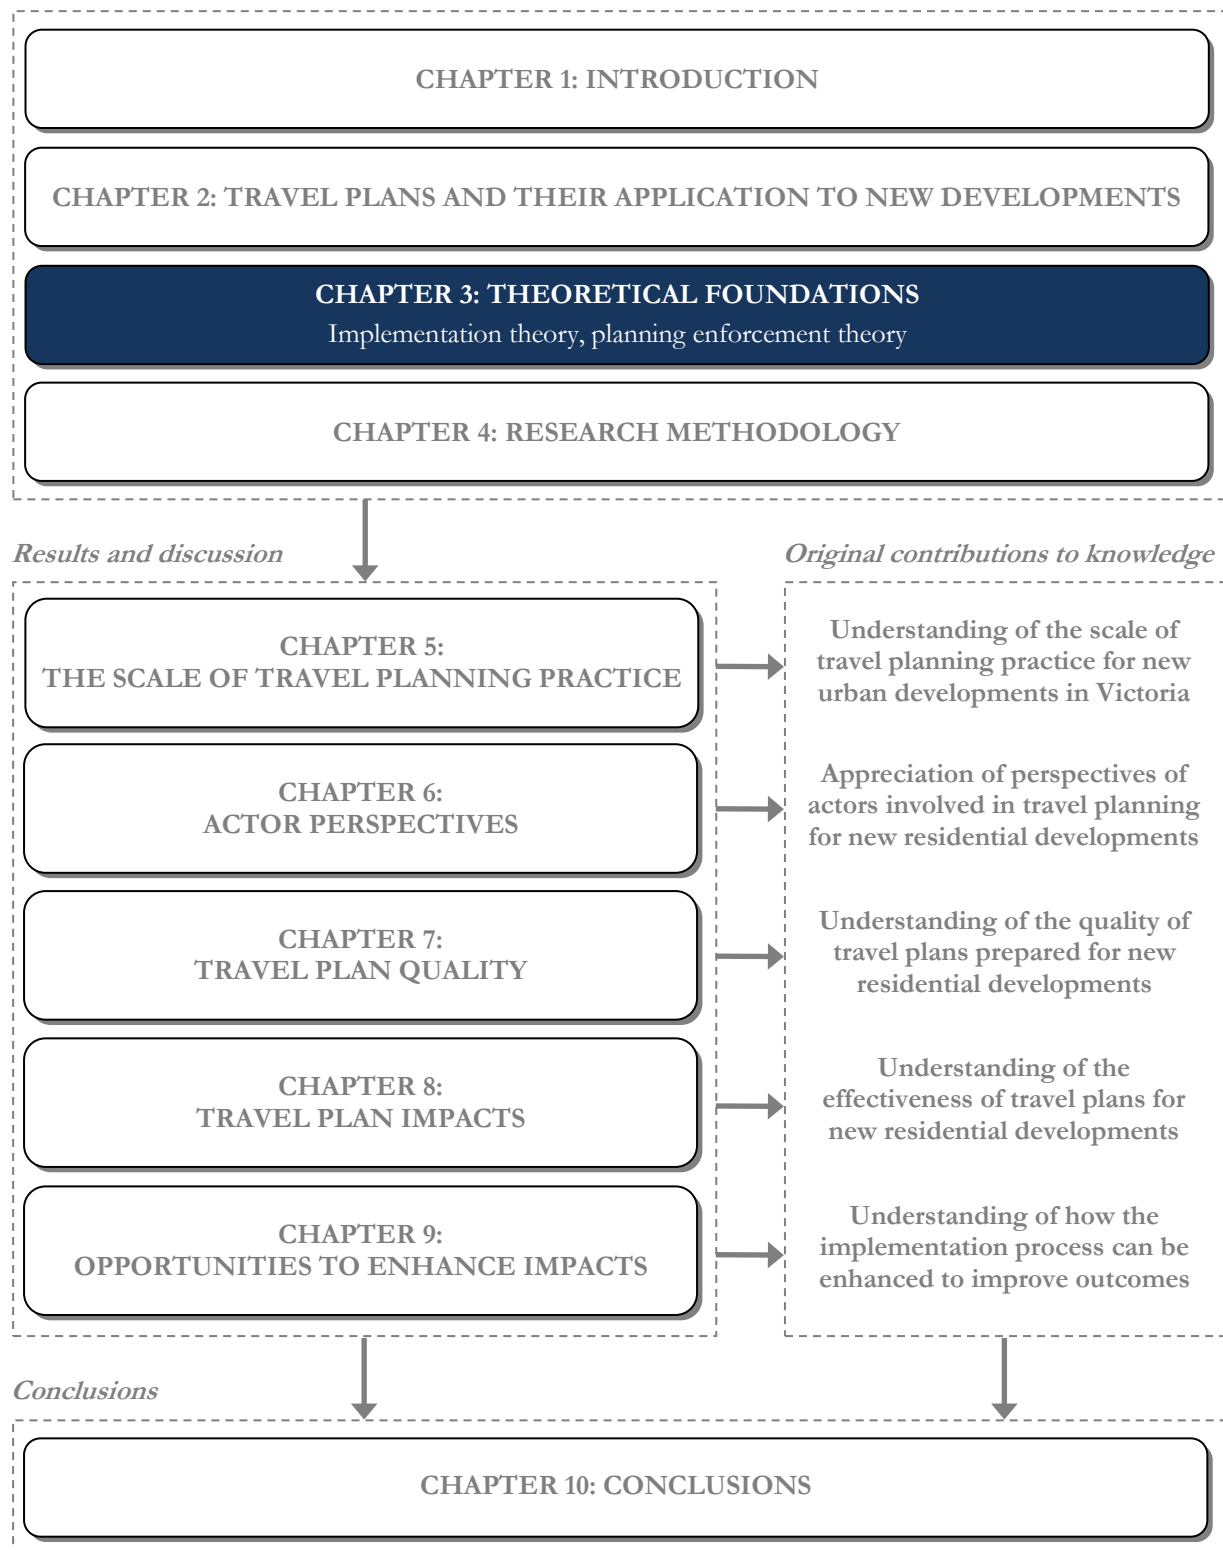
CHAPTER 1: INTRODUCTION

CHAPTER 2: TRAVEL PLANS AND THEIR APPLICATION TO NEW DEVELOPMENTS

CHAPTER 3: THEORETICAL FOUNDATIONS
Implementation theory, planning enforcement theory

CHAPTER 4: RESEARCH METHODOLOGY

Results and discussion

Original contributions to knowledge

CHAPTER 5:
THE SCALE OF TRAVEL PLANNING PRACTICE

Understanding of the scale of travel planning practice for new urban developments in Victoria

CHAPTER 6:
ACTOR PERSPECTIVES

Appreciation of perspectives of actors involved in travel planning for new residential developments

CHAPTER 7:
TRAVEL PLAN QUALITY

Understanding of the quality of travel plans prepared for new residential developments

CHAPTER 8:
TRAVEL PLAN IMPACTS

Understanding of the effectiveness of travel plans for new residential developments

CHAPTER 9:
OPPORTUNITIES TO ENHANCE IMPACTS

Understanding of how the implementation process can be enhanced to improve outcomes

Conclusions

CHAPTER 10: CONCLUSIONS